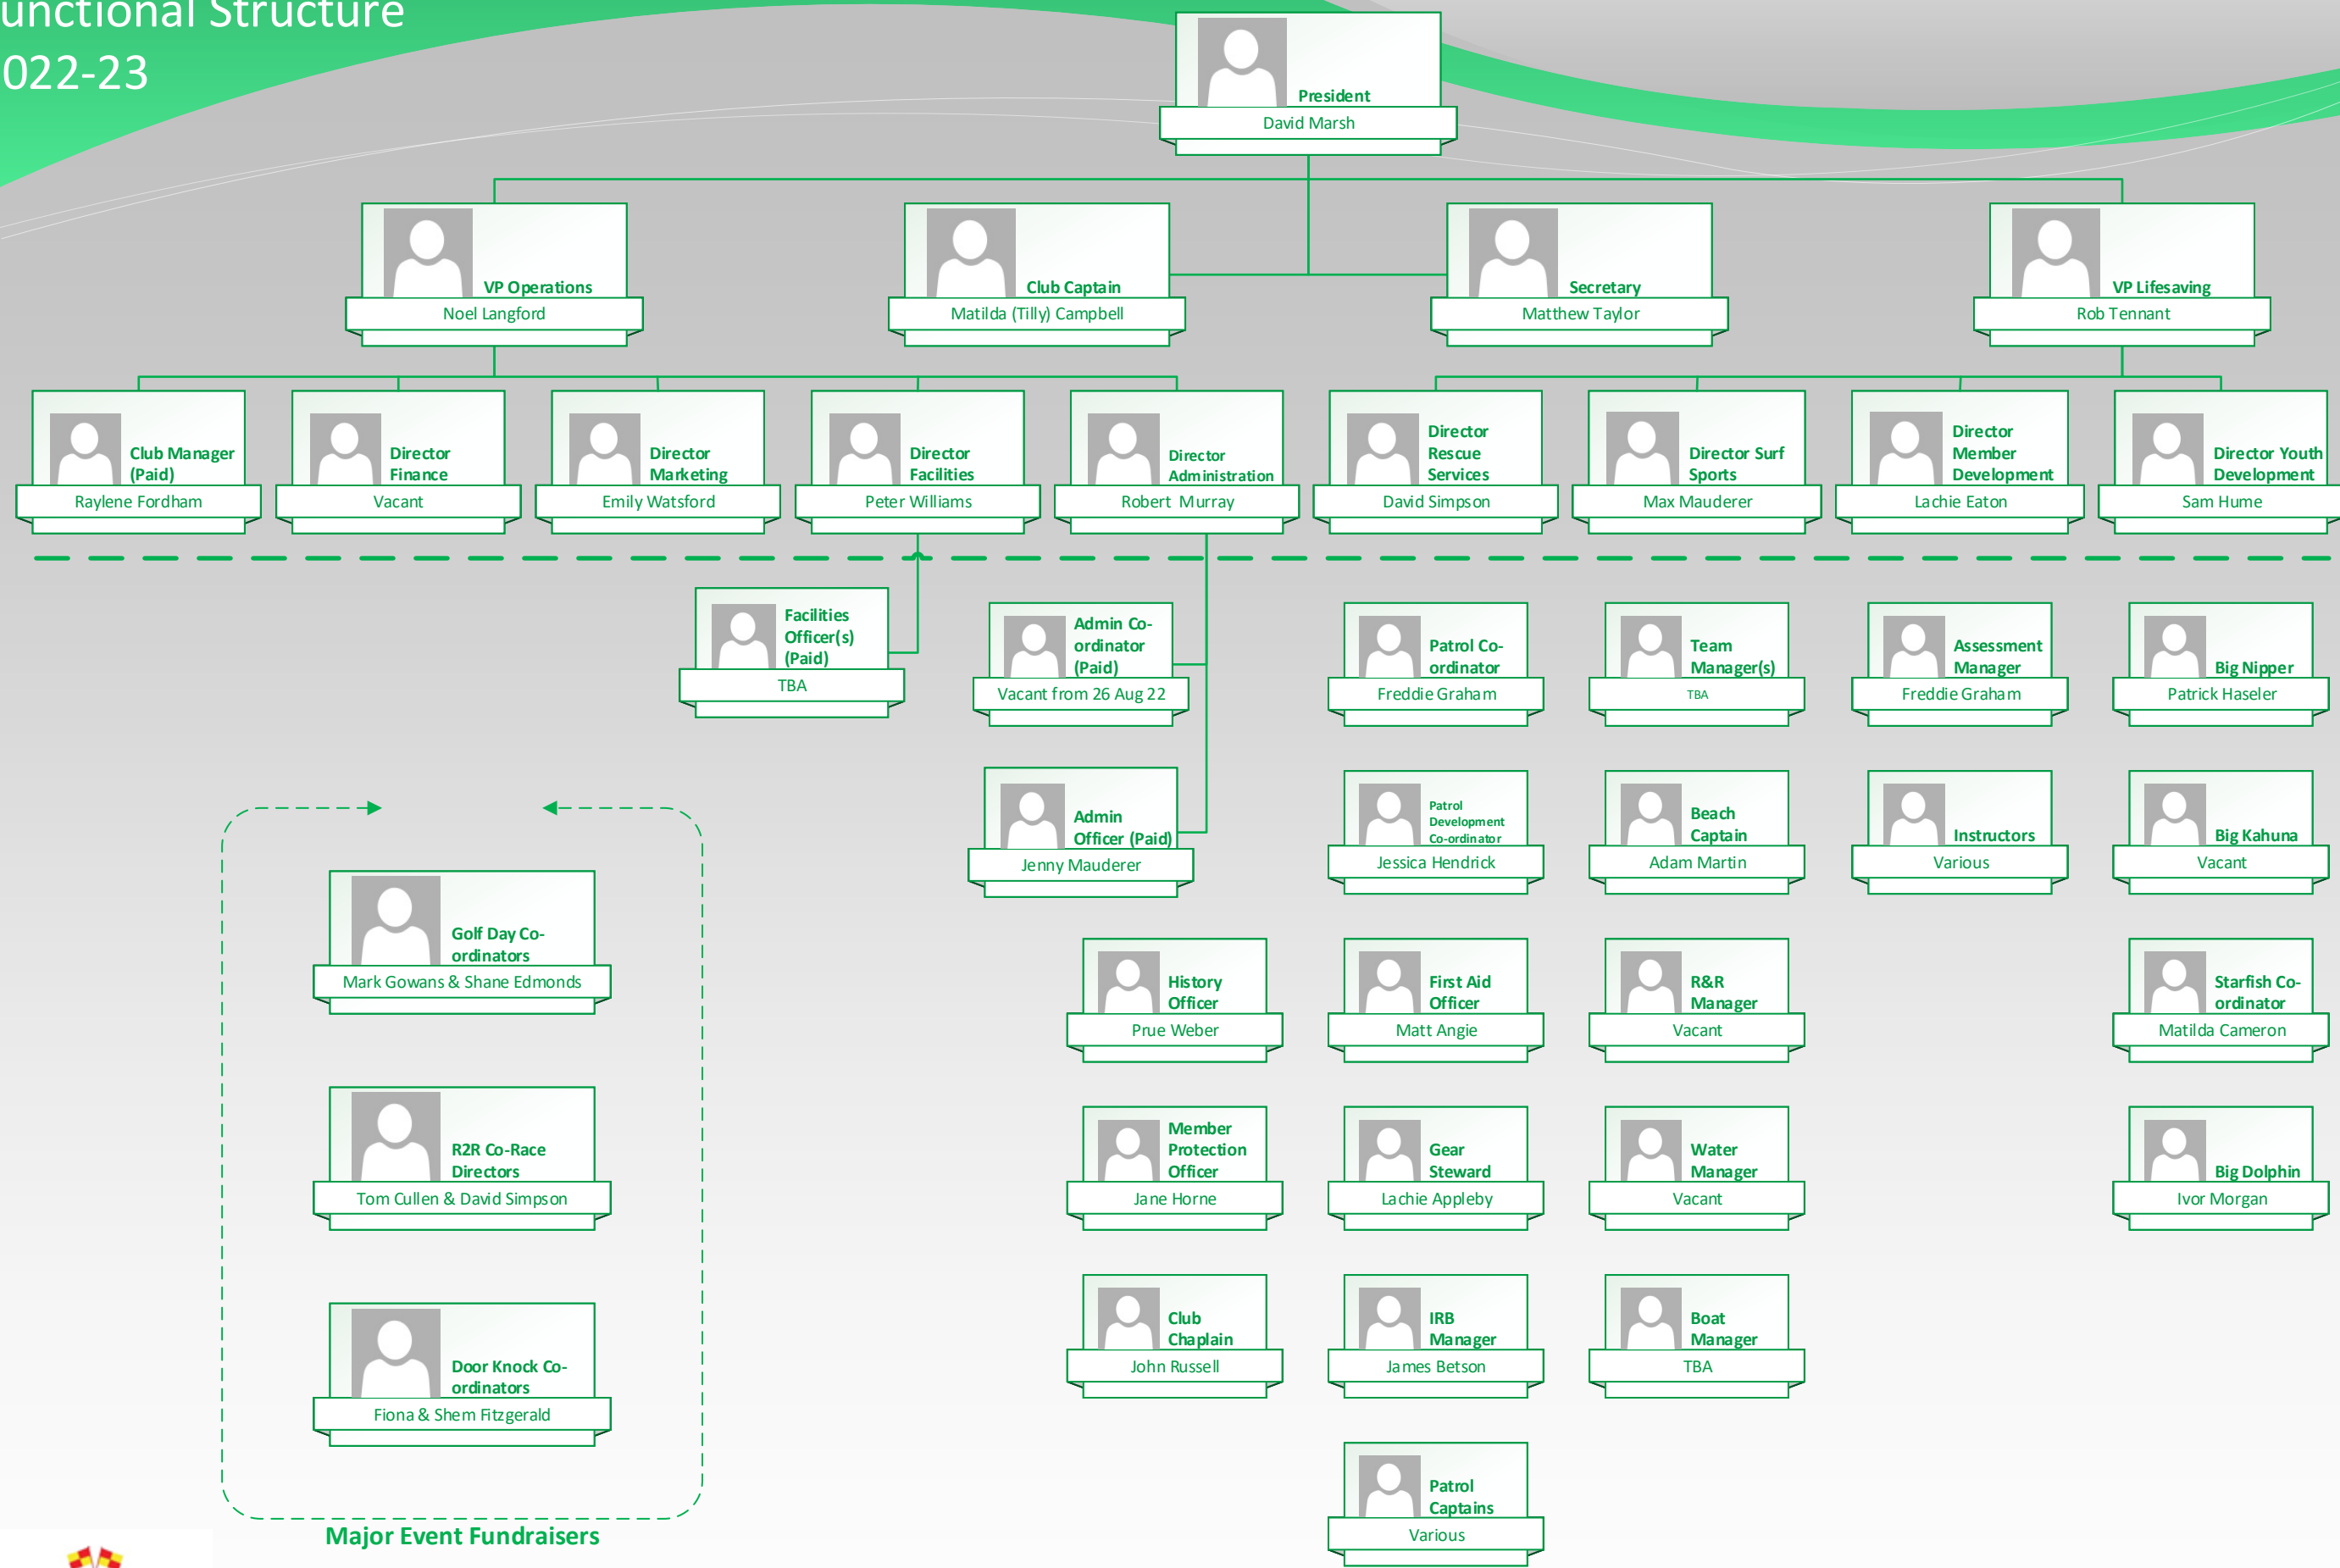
unctional Structure
022-23

President
David Marsh

VP Operations
Noel Langford

Club Captain
Matilda (Tilly) Campbell

Secretary
Matthew Taylor

VP Lifesaving
Rob Tennant

Club Manager (Paid)
Raylene Fordham

Director Finance
Vacant

Director Marketing
Emily Watsford

Director Facilities
Peter Williams

Director Administration
Robert Murray

Director Rescue Services
David Simpson

Director Surf Sports
Max Mauderer

Director Member Development
Lachie Eaton

Director Youth Development
Sam Hume

Facilities Officer(s) (Paid)
TBA

Admin Co-ordinator (Paid)
Vacant from 26 Aug 22

Admin Officer (Paid)
Jenny Mauderer

History Officer
Prue Weber

Member Protection Officer
Jane Horne

Club Chaplain
John Russell

Patrol Co-ordinator
Freddie Graham

Patrol Development Co-ordinator
Jessica Hendrick

First Aid Officer
Matt Angie

Gear Steward
Lachie Appleby

IRB Manager
James Betson

Patrol Captains
Various

Team Manager(s)
TBA

Beach Captain
Adam Martin

R&R Manager
Vacant

Water Manager
Vacant

Boat Manager
TBA

Assessment Manager
Freddie Graham

Instructors
Various

Big Nipper
Patrick Haseler

Big Kahuna
Vacant

Starfish Co-ordinator
Matilda Cameron

Big Dolphin
Ivor Morgan

Golf Day Co-ordinators
Mark Gowans & Shane Edmonds

R2R Co-Race Directors
Tom Cullen & David Simpson

Door Knock Co-ordinators
Fiona & Shem Fitzgerald

Major Event Fundraisers